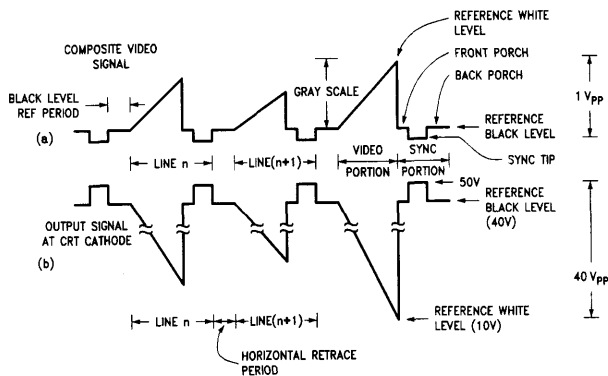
COMPOSITE VIDEO SIGNAL

REFERENCE WHITE LEVEL

FRONT PORCH

BACK PORCH

BLACK LEVEL REF PERIOD

GRAY SCALE

$1 V_{PP}$

REFERENCE BLACK LEVEL

(a)

SYNC TIP

LINE n

LINE(n+1)

VIDEO PORTION

SYNC PORTION

50V

OUTPUT SIGNAL AT CRT CATHODE

REFERENCE BLACK LEVEL (40V)

(b)

$40 V_{PP}$

REFERENCE WHITE LEVEL (10V)

LINE n

LINE(n+1)

HORIZONTAL RETRACE PERIOD